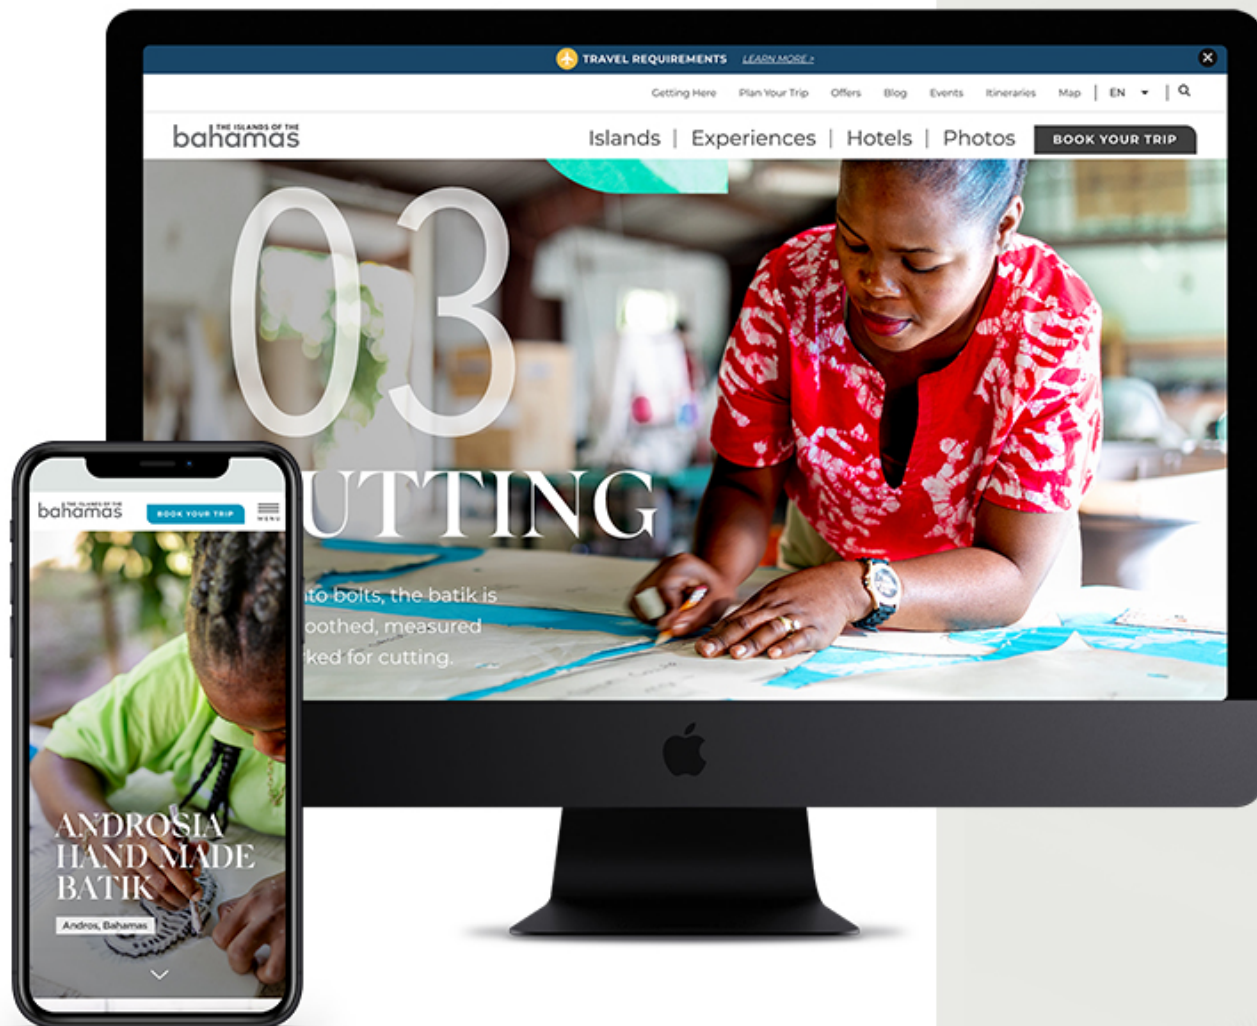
TRAVEL REQUIREMENTS LEARN MORE >

Getting Here Plan Your Trip Offers Blog Events Itineraries Map | EN | 

THE ISLANDS OF THE bahamas

Islands | Experiences | Hotels | Photos BOOK YOUR TRIP

03

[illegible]UTTING

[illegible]to bolts, the batik is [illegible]oothed, measured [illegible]ked for cutting.

THE ISLANDS OF THE bahamas BOOK YOUR TRIP MENU

ANDROSIA HAND MADE BATIK

Andros, Bahamas